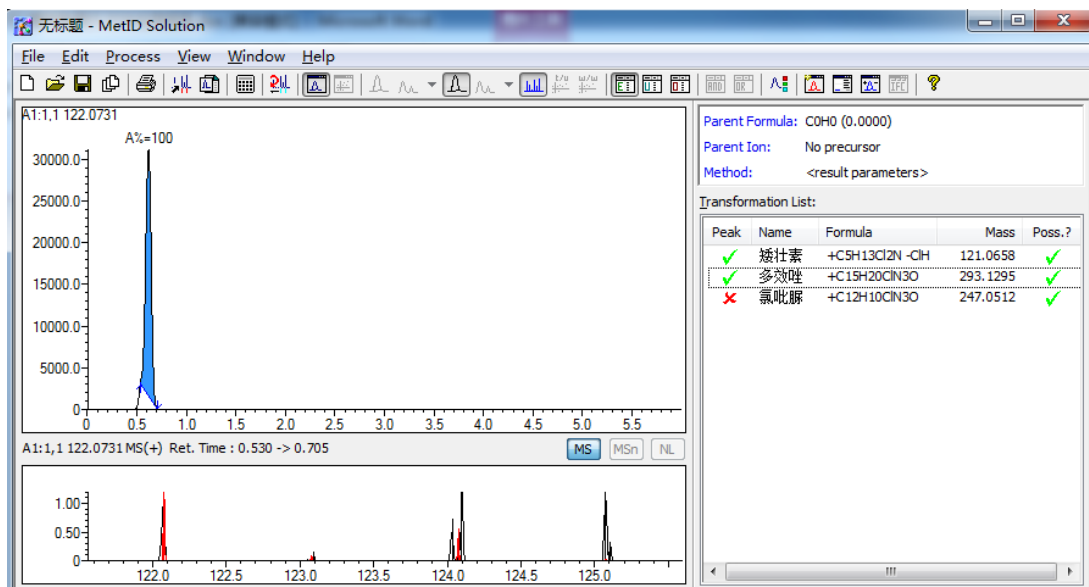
无标题 - MetID Solution

File Edit Process View Window Help

A1:1,1 122.0731

A%=100

30000.0
25000.0
20000.0
15000.0
10000.0
5000.0
0

0 0.5 1.0 1.5 2.0 2.5 3.0 3.5 4.0 4.5 5.0 5.5

A1:1,1 122.0731 MS(+) Ret. Time : 0.530 -> 0.705

MS MSn NL

1.00
0.50
0

122.0 122.5 123.0 123.5 124.0 124.5 125.0

Parent Formula: C0H0 (0.0000)
Parent Ion: No precursor
Method: <result parameters>

Transformation List:

| Peak | Name | Formula | Mass | Poss.? |
|---|---|---|---|---|
| ✓ | 矮壮素 | +C5H13Cl2N -ClH | 121.0658 | ✓ |
| ✓ | 多效唑 | +C15H20ClN3O | 293.1295 | ✓ |
| ✗ | 氯吡脲 | +C12H10ClN3O | 247.0512 | ✓ |